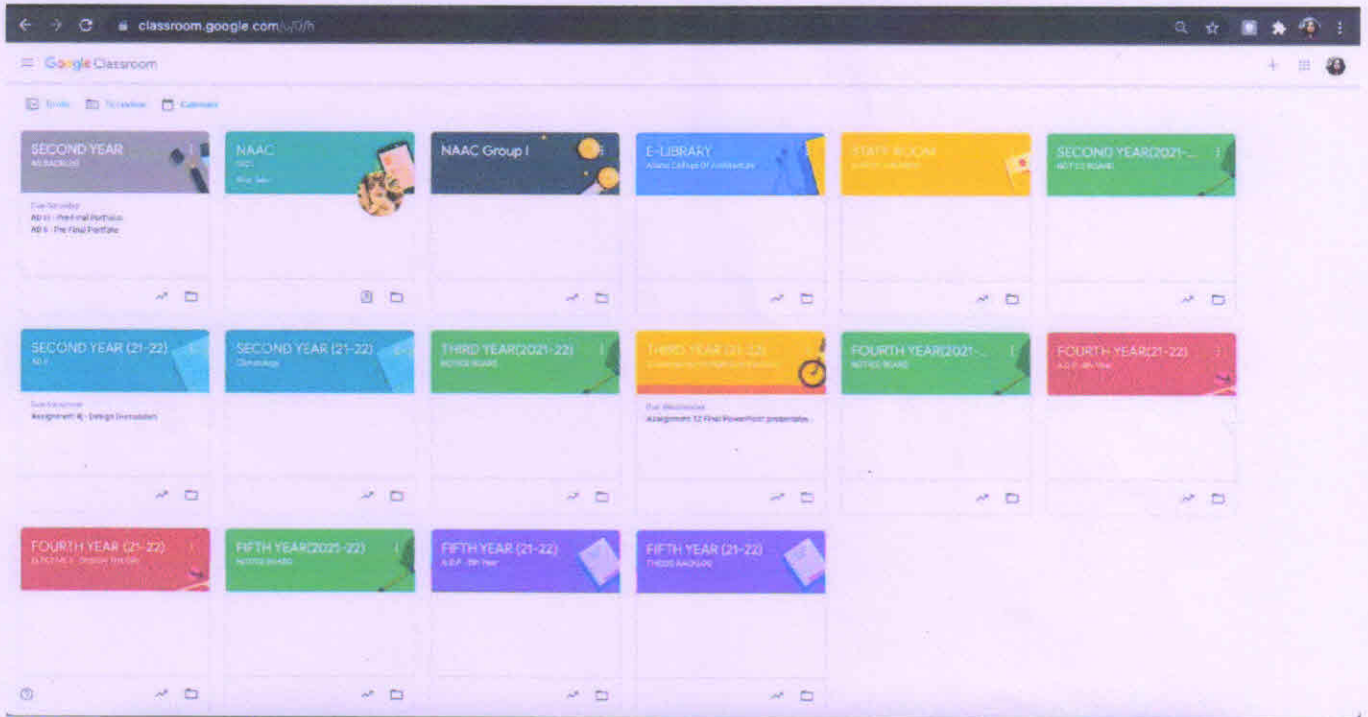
classroom.google.com/u/0/h

Google Classroom

To-do  To review  Calendar

SECOND YEAR
AD BACKLOG
Due Saturday
AD II - Pre Final Portfolio
AD II - Pre Final Portfolio

NAAC
2021
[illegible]

NAAC Group I

E-LIBRARY
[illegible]

STAFF ROOM
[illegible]

SECOND YEAR(2021-...
NOTICE BOARD

SECOND YEAR (21-22)
AD II
Due tomorrow
Assignment 4 - Design Dimensions

SECOND YEAR (21-22)
Climatology

THIRD YEAR(2021-22)
NOTICE BOARD

THIRD YEAR (21-22)
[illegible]
Due Wednesday
Assignment 12 Final PowerPoint presentation

FOURTH YEAR(2021-...
NOTICE BOARD

FOURTH YEAR(21-22)
A.D.P. 4th Year

FOURTH YEAR (21-22)
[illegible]

FIFTH YEAR(2021-22)
NOTICE BOARD

FIFTH YEAR (21-22)
A.D.P. 5th Year

FIFTH YEAR (21-22)
THESIS BACKLOG